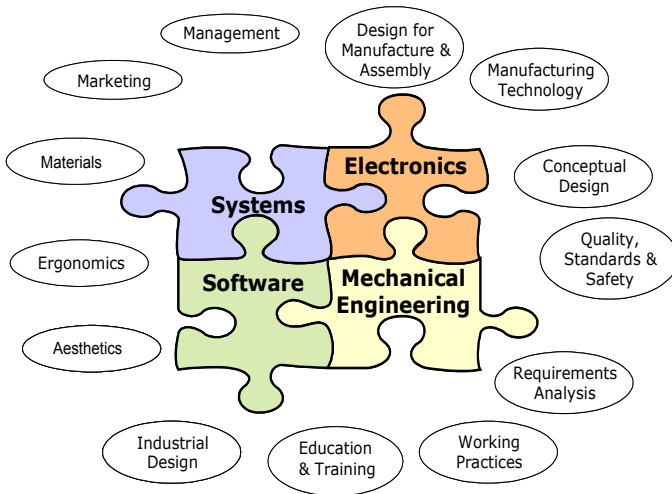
Management

Design for Manufacture & Assembly

Marketing

Manufacturing Technology

Materials

Electronics

Systems

Conceptual Design

Ergonomics

Software

Mechanical Engineering

Quality, Standards & Safety

Aesthetics

Requirements Analysis

Industrial Design

Education & Training

Working Practices